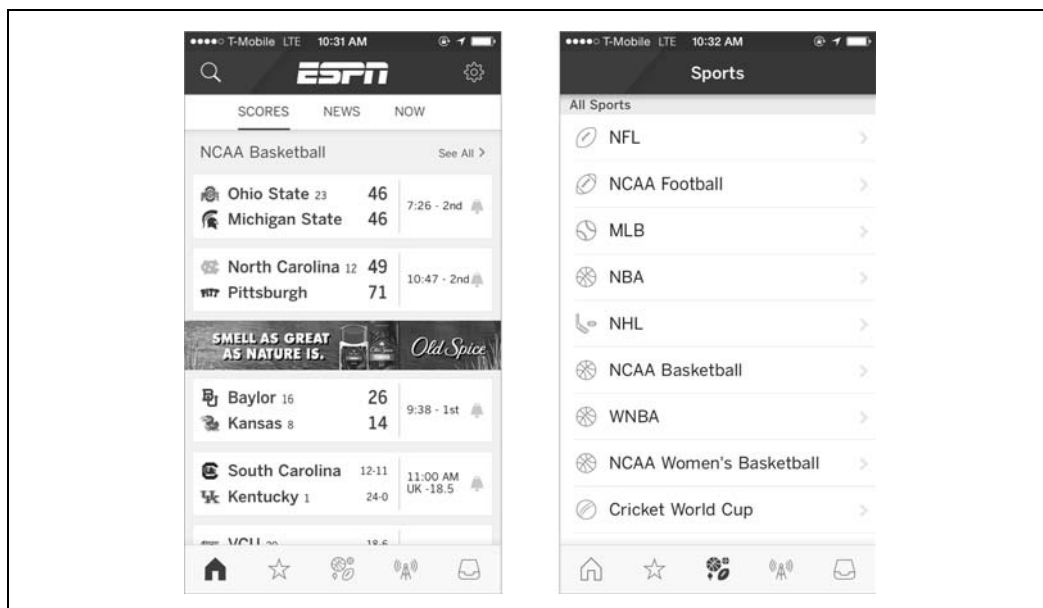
●●●●○ T-Mobile LTE 10:31 AM

ESPN

SCORES NEWS NOW

NCAA Basketball See All >

Ohio State 23 46
Michigan State 46
7:26 - 2nd

North Carolina 12 49
Pittsburgh 71
10:47 - 2nd

SMELL AS GREAT AS NATURE IS. Old Spice

Baylor 16 26
Kansas 8 14
9:38 - 1st

South Carolina 12-11
Kentucky 1 24-0
11:00 AM UK -18.5

VCU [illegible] 18-6

●●●●○ T-Mobile LTE 10:32 AM

Sports

All Sports

NFL

NCAA Football

MLB

NBA

NHL

NCAA Basketball

WNBA

NCAA Women's Basketball

Cricket World Cup